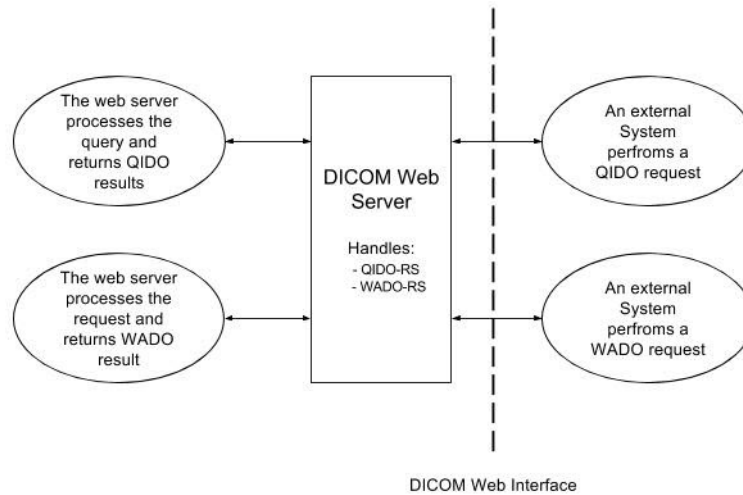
The web server processes the query and returns QIDO results

The web server processes the request and returns WADO result

DICOM Web Server

Handles:
- QIDO-RS
- WADO-RS

An external System perfroms a QIDO request

An external System perfroms a WADO request

DICOM Web Interface